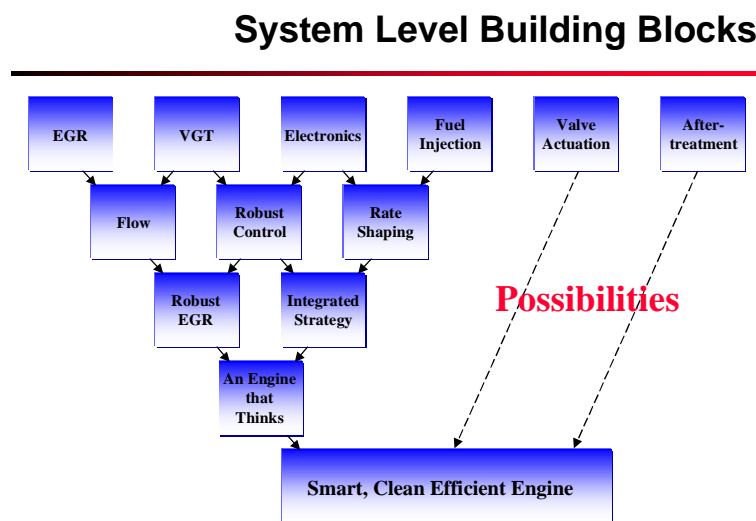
System Level Building Blocks

EGR

VGT

Electronics

Fuel Injection

Valve Actuation

After-treatment

Flow

Robust Control

Rate Shaping

Robust EGR

Integrated Strategy

Possibilities

An Engine that Thinks

Smart, Clean Efficient Engine